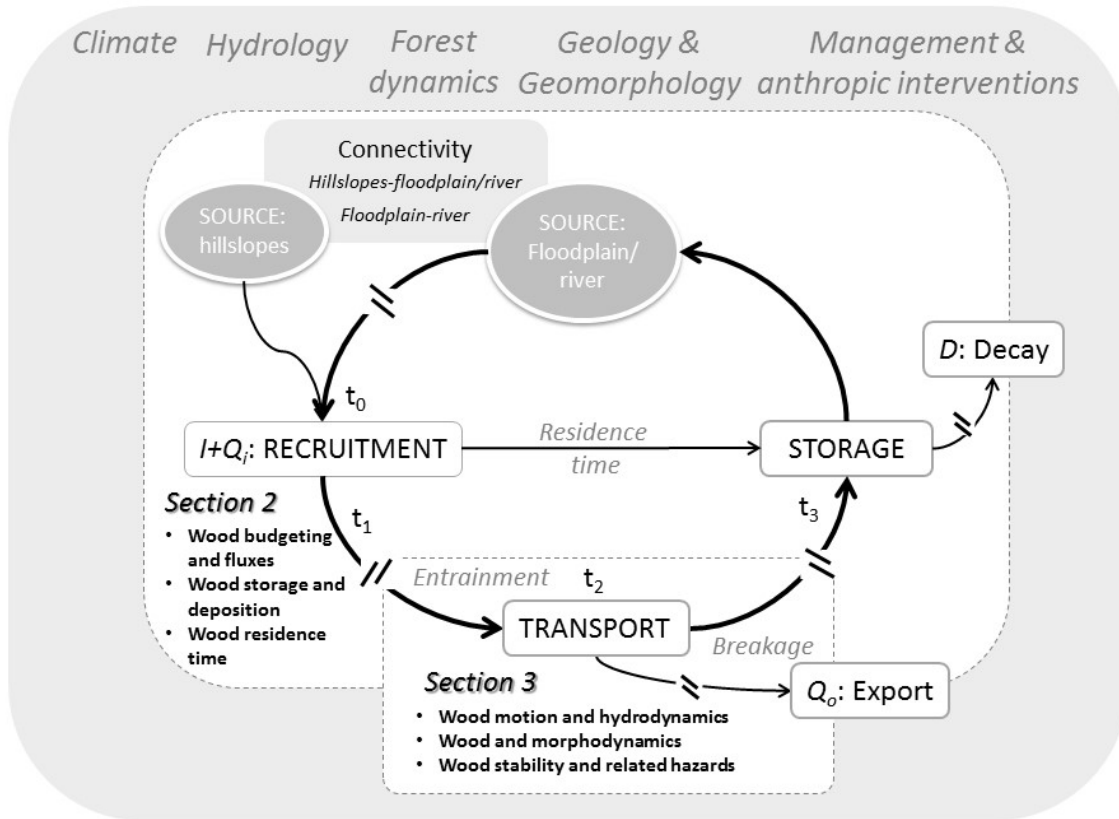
Climate Hydrology Forest dynamics Geology & Geomorphology Management & anthropic interventions

Connectivity
Hillslopes-floodplain/river
Floodplain-river

SOURCE: hillslopes

SOURCE: Floodplain/ river

D: Decay

$t_0$

$I+Q_i$: RECRUITMENT

Residence time

STORAGE

Section 2
• Wood budgeting and fluxes
• Wood storage and deposition
• Wood residence time

$t_1$

$t_3$

Entrainment

$t_2$

TRANSPORT

Breakage

Section 3
• Wood motion and hydrodynamics
• Wood and morphodynamics
• Wood stability and related hazards

$Q_o$: Export